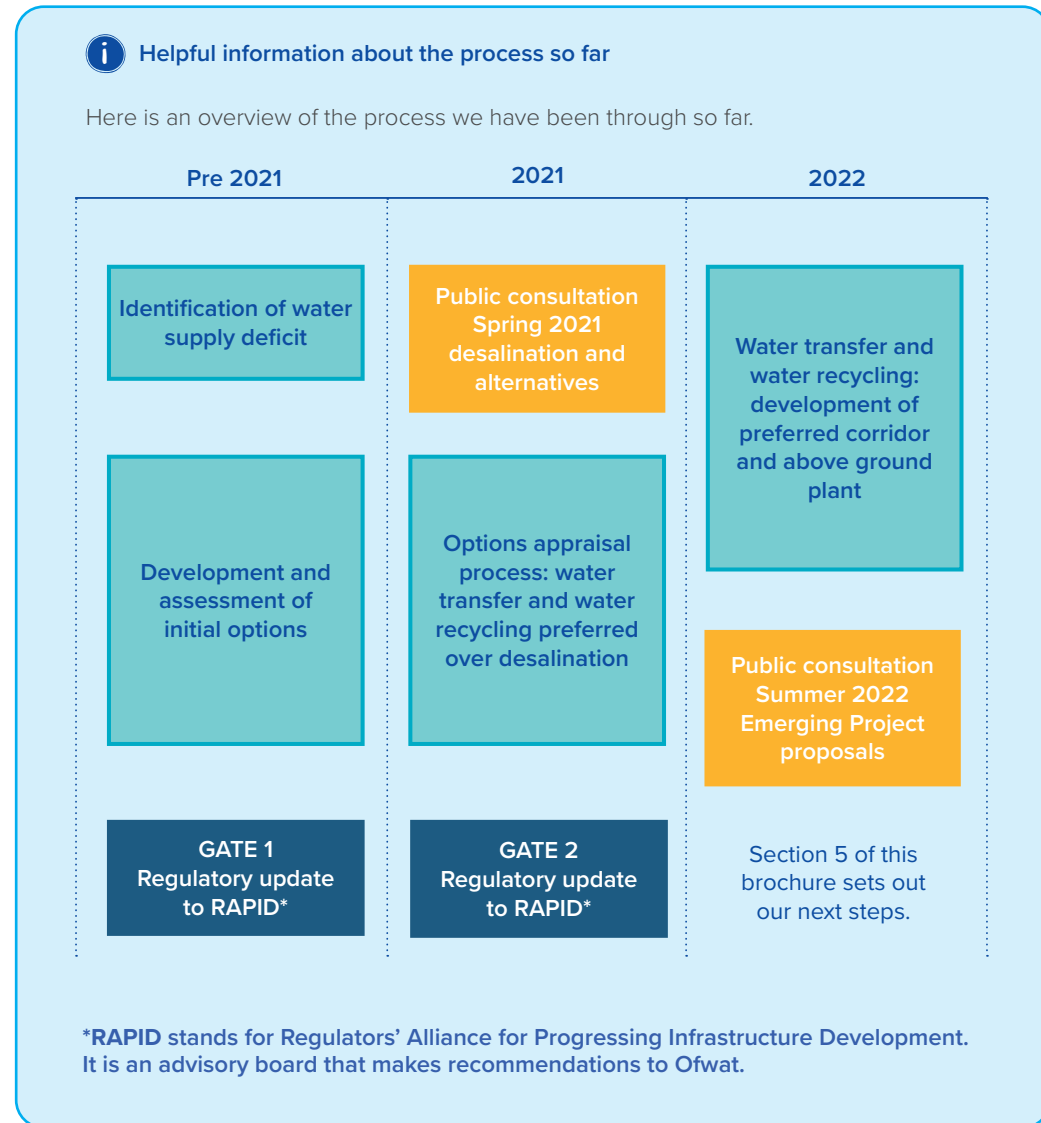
i Helpful information about the process so far

Here is an overview of the process we have been through so far.

| Pre 2021 | 2021 | 2022 |
|---|---|---|
| Identification of water supply deficit | Public consultation Spring 2021 desalination and alternatives | Water transfer and water recycling: development of preferred corridor and above ground plant |
| Development and assessment of initial options | Options appraisal process: water transfer and water recycling preferred over desalination | Public consultation Summer 2022 Emerging Project proposals |
| GATE 1 Regulatory update to RAPID* | GATE 2 Regulatory update to RAPID* | Section 5 of this brochure sets out our next steps. |

*RAPID stands for Regulators' Alliance for Progressing Infrastructure Development. It is an advisory board that makes recommendations to Ofwat.